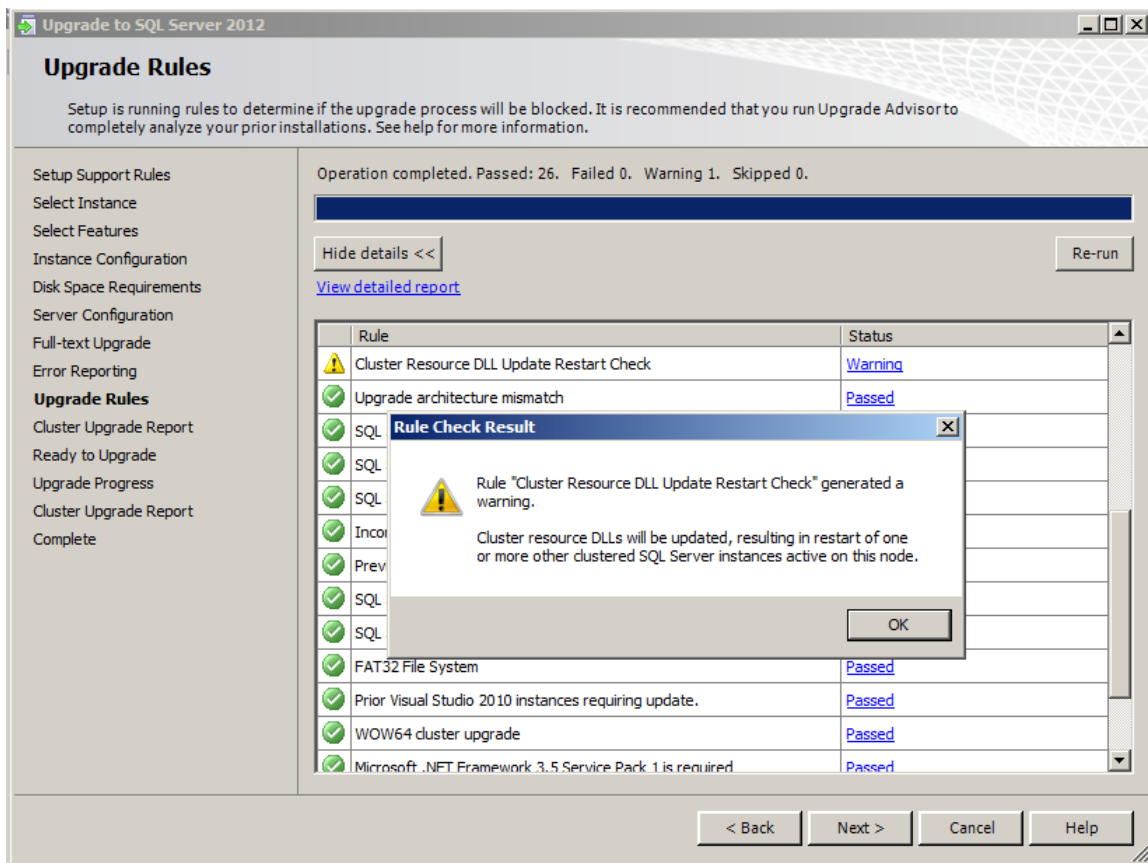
Upgrade to SQL Server 2012

Upgrade Rules

Setup is running rules to determine if the upgrade process will be blocked. It is recommended that you run Upgrade Advisor to completely analyze your prior installations. See help for more information.

Setup Support Rules
Select Instance
Select Features
Instance Configuration
Disk Space Requirements
Server Configuration
Full-text Upgrade
Error Reporting
Upgrade Rules
Cluster Upgrade Report
Ready to Upgrade
Upgrade Progress
Cluster Upgrade Report
Complete

Operation completed. Passed: 26. Failed 0. Warning 1. Skipped 0.

Hide details <<

Re-run

View detailed report

| Rule | Status |
|---|---|
| Cluster Resource DLL Update Restart Check | Warning |
| Upgrade architecture mismatch | Passed |
| SQL | |
| SQL | |
| SQL | |
| Inco | |
| Prev | |
| SQL | |
| SQL | |
| FAT32 File System | Passed |
| Prior Visual Studio 2010 instances requiring update. | Passed |
| WOW64 cluster upgrade | Passed |
| Microsoft .NET Framework 3.5 Service Pack 1 is required | Passed |

Rule Check Result

Rule "Cluster Resource DLL Update Restart Check" generated a warning.

Cluster resource DLLs will be updated, resulting in restart of one or more other clustered SQL Server instances active on this node.

OK

< Back
Next >
Cancel
Help